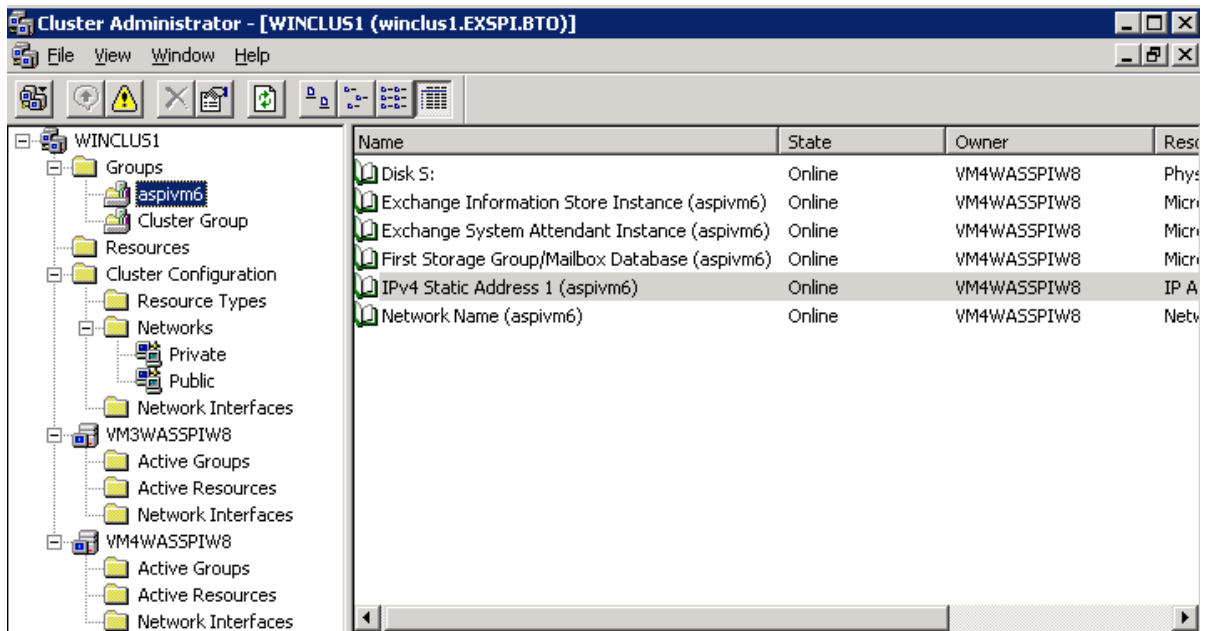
Cluster Administrator - [WINCLUS1 (winclus1.EXSPI.BTO)]

File View Window Help

WINCLUS1
Groups
aspivm6
Cluster Group
Resources
Cluster Configuration
Resource Types
Networks
Private
Public
Network Interfaces
VM3WASSPIW8
Active Groups
Active Resources
Network Interfaces
VM4WASSPIW8
Active Groups
Active Resources
Network Interfaces

| Name | State | Owner | Reso |
|---|---|---|---|
| Disk S: | Online | VM4WASSPIW8 | Phys |
| Exchange Information Store Instance (aspivm6) | Online | VM4WASSPIW8 | Micr |
| Exchange System Attendant Instance (aspivm6) | Online | VM4WASSPIW8 | Micr |
| First Storage Group/Mailbox Database (aspivm6) | Online | VM4WASSPIW8 | Micr |
| IPv4 Static Address 1 (aspivm6) | Online | VM4WASSPIW8 | IP A |
| Network Name (aspivm6) | Online | VM4WASSPIW8 | Netw |